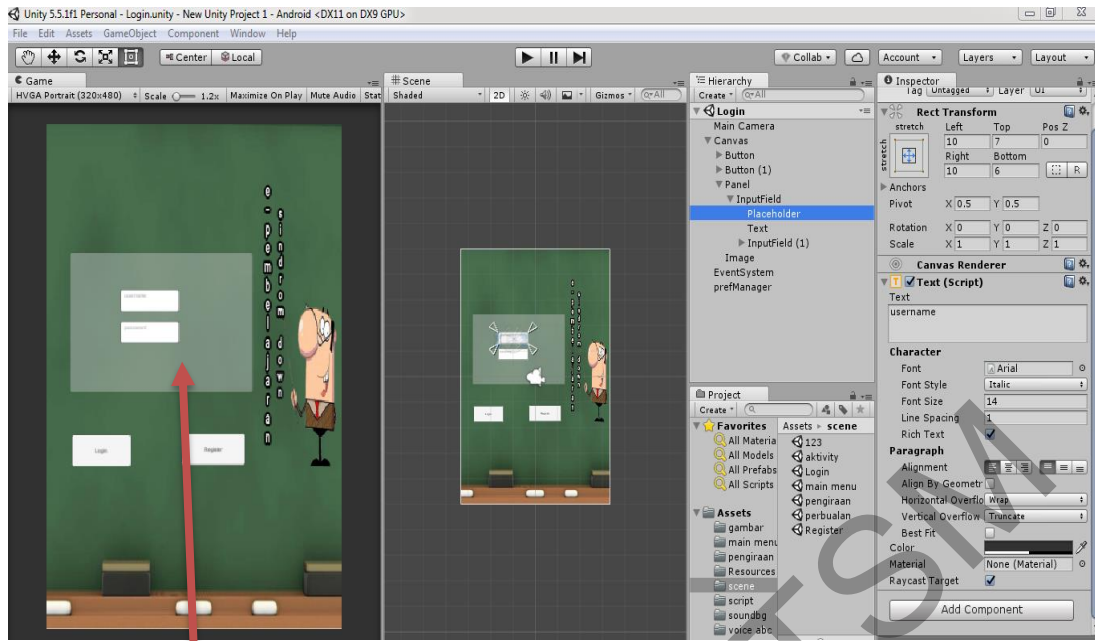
Unity 5.5.1f1 Personal - Login.unity - New Unity Project 1 - Android <DX11 on DX9 GPU>

File Edit Assets GameObject Component Window Help

Center Local

Collab Account Layers Layout

Game
HVGA Portrait (320x480) Scale 1.2x Maximize On Play Mute Audio Stat

Scene
Shaded 2D Gizmos All

Hierarchy
Create All
Login
Main Camera
Canvas
Button
Button (1)
Panel
InputField
Placeholder
Text
InputField (1)
Image
EventSystem
prefManager

Inspector
Tag Untagged Layer UI

Rect Transform
stretch
Left 10 Top 7 Pos Z 0
Right 10 Bottom 6
R
Anchors
Pivot X 0.5 Y 0.5
Rotation X 0 Y 0 Z 0
Scale X 1 Y 1 Z 1

Canvas Renderer

Text (Script)
Text
username

Character
Font Arial
Font Style Italic
Font Size 14
Line Spacing 1
Rich Text

Paragraph
Alignment
Align By Geometry
Horizontal Overflow Wrap
Vertical Overflow Truncate
Best Fit
Color
Material None (Material)
Raycast Target

Add Component

e-pembelajaran
sindrom down

Login Register

Project
Create
Favorites
All Materials
All Models
All Prefabs
All Scripts
Assets
gambar
main menu
pengiraan
Resources
scene
script
soundbg
voice abc

Assets ▸ scene
123
aktivity
Login
main menu
pengiraan
perbualan
Register

KSM